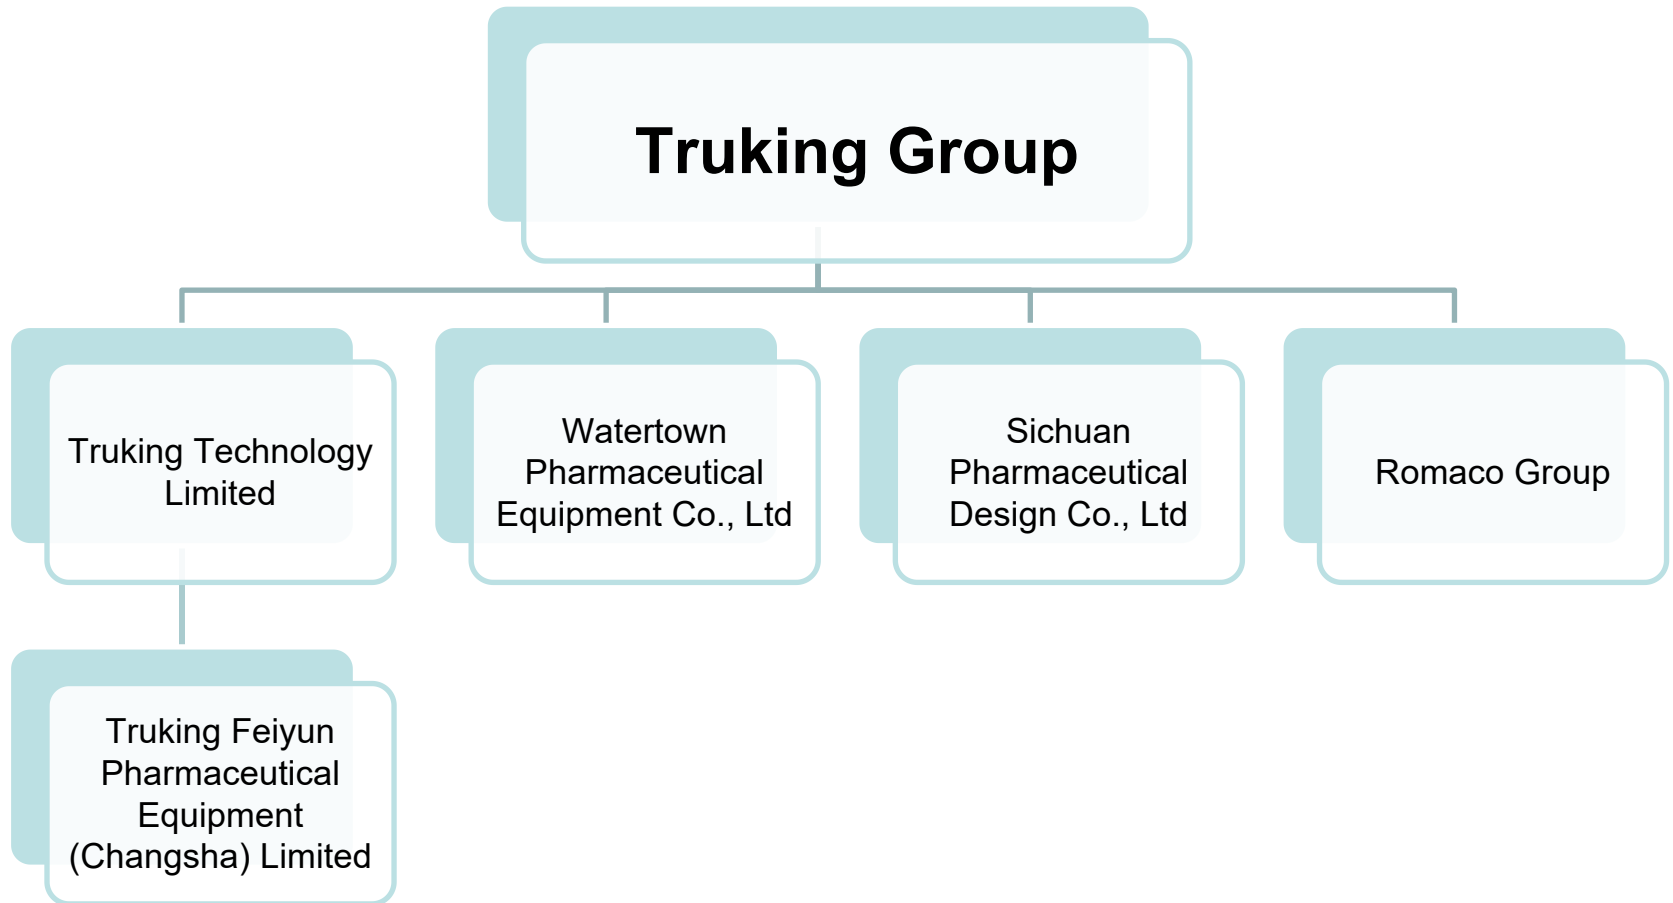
Truking Group

Truking Technology Limited

Watertown Pharmaceutical Equipment Co., Ltd

Sichuan Pharmaceutical Design Co., Ltd

Romaco Group

Truking Feiyun Pharmaceutical Equipment (Changsha) Limited